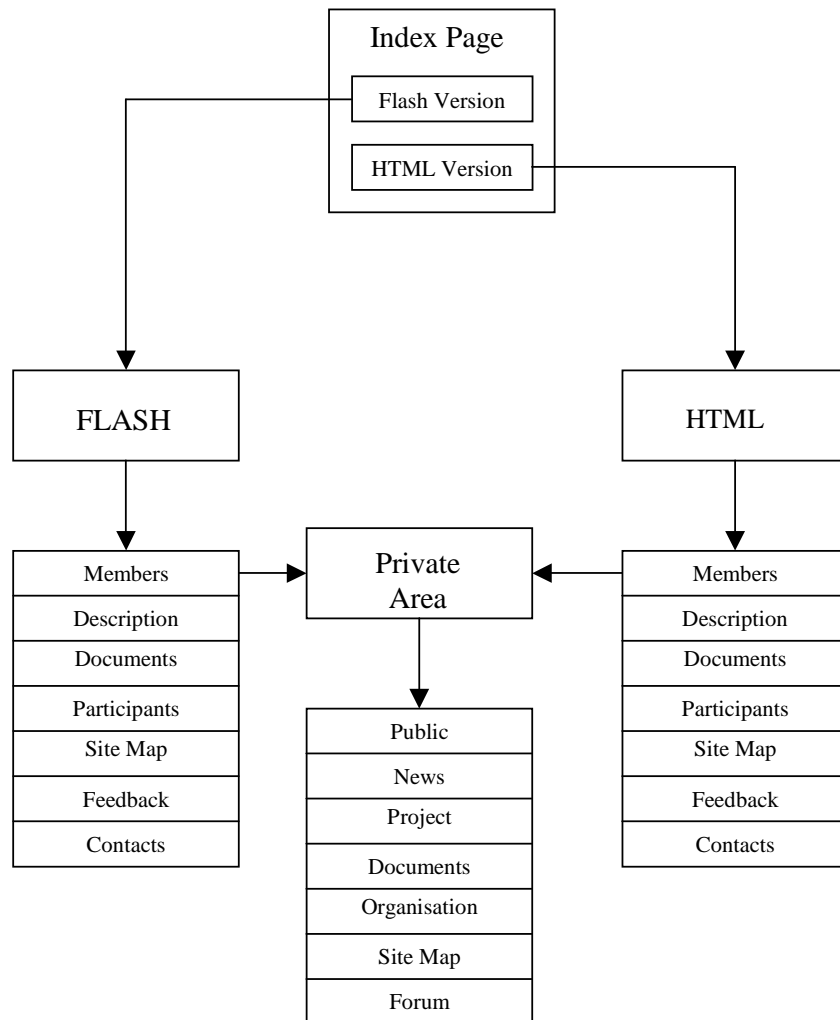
Index Page

Flash Version

HTML Version

FLASH

HTML

Members
Description
Documents
Participants
Site Map
Feedback
Contacts

Private Area

Public
News
Project
Documents
Organisation
Site Map
Forum

Members
Description
Documents
Participants
Site Map
Feedback
Contacts